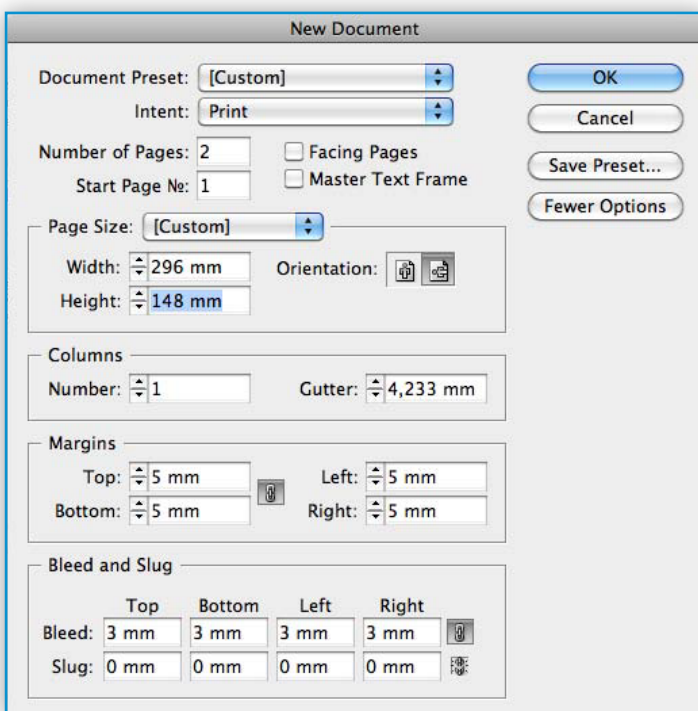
New Document

Document Preset: [Custom]
Intent: Print
Number of Pages: 2
Start Page №: 1
Facing Pages
Master Text Frame

OK
Cancel
Save Preset...
Fewer Options

Page Size: [Custom]
Width: 296 mm
Height: 148 mm
Orientation:

Columns
Number: 1
Gutter: 4,233 mm

Margins
Top: 5 mm
Bottom: 5 mm
Left: 5 mm
Right: 5 mm

Bleed and Slug

|  | Top | Bottom | Left | Right |
|---|---|---|---|---|
| Bleed: | 3 mm | 3 mm | 3 mm | 3 mm |
| Slug: | 0 mm | 0 mm | 0 mm | 0 mm |